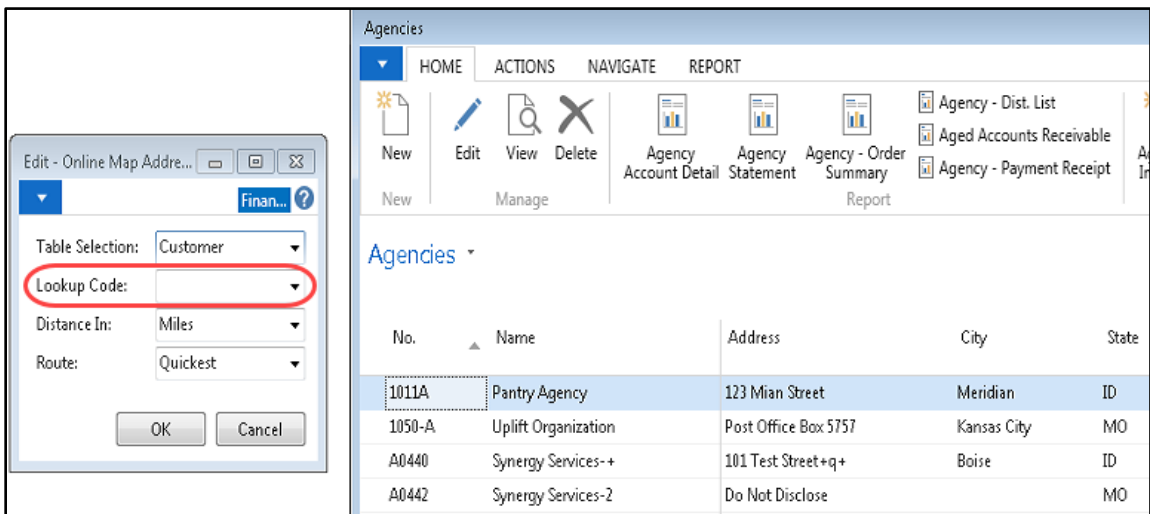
Edit - Online Map Addre...

Finan...

Table Selection: Customer

Lookup Code:

Distance In: Miles

Route: Quickest

OK Cancel

Agencies

HOME ACTIONS NAVIGATE REPORT

New
New

Edit View Delete
Manage

Agency Account Detail Agency Statement Agency - Order Summary
Agency - Dist. List
Aged Accounts Receivable
Agency - Payment Receipt
Report

A
In

Agencies

| No. | Name | Address | City | State |
|---|---|---|---|---|
| 1011A | Pantry Agency | 123 Mian Street | Meridian | ID |
| 1050-A | Uplift Organization | Post Office Box 5757 | Kansas City | MO |
| A0440 | Synergy Services-+ | 101 Test Street+q+ | Boise | ID |
| A0442 | Synergy Services-2 | Do Not Disclose | | MO |